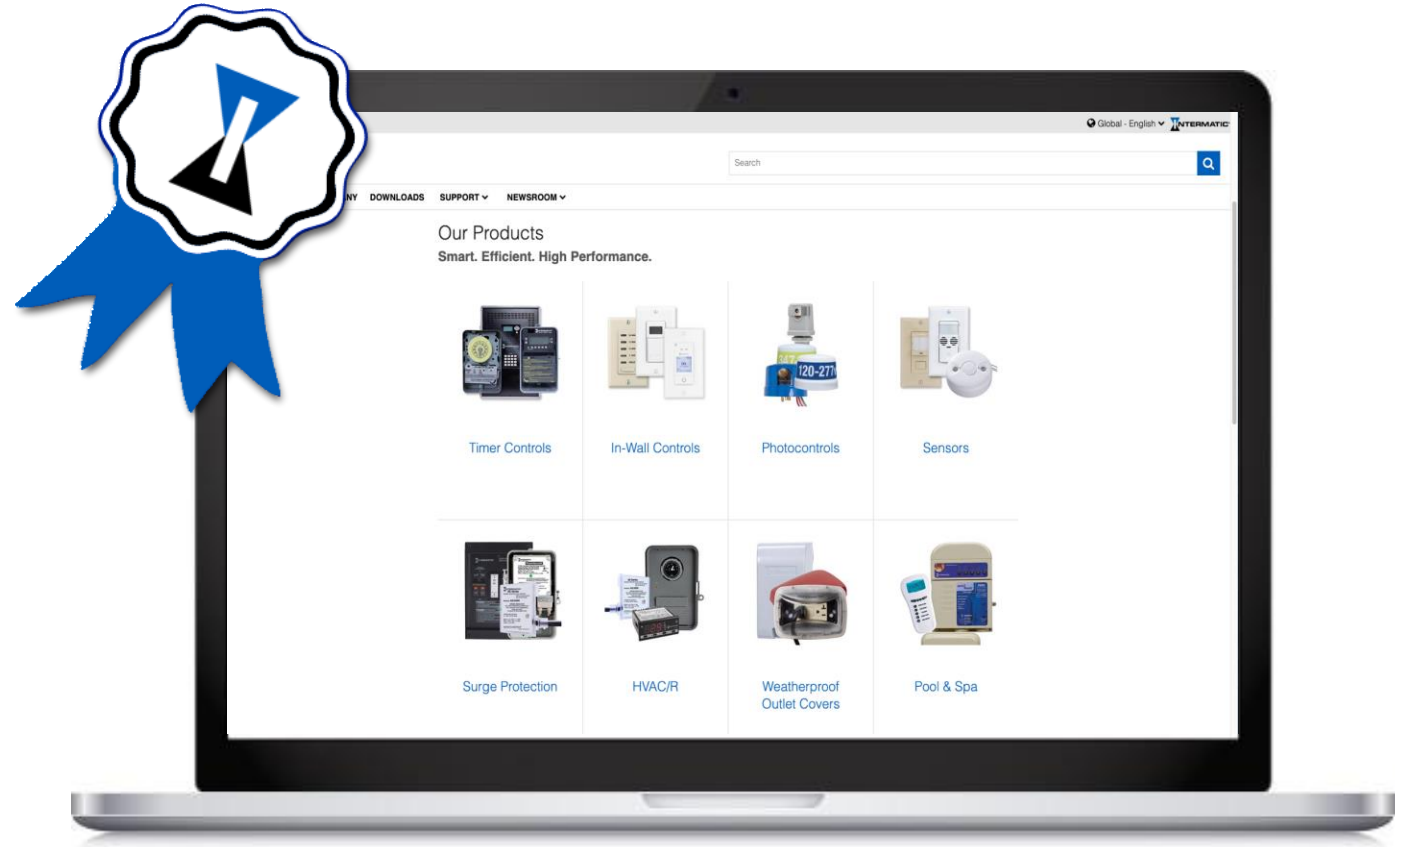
Global - English INTERMATIC

Search

NY DOWNLOADS SUPPORT NEWSROOM

Our Products

Smart. Efficient. High Performance.

Timer Controls

In-Wall Controls

120-277

Photocontrols

Sensors

Surge Protection

HVAC/R

Weatherproof Outlet Covers

Pool & Spa